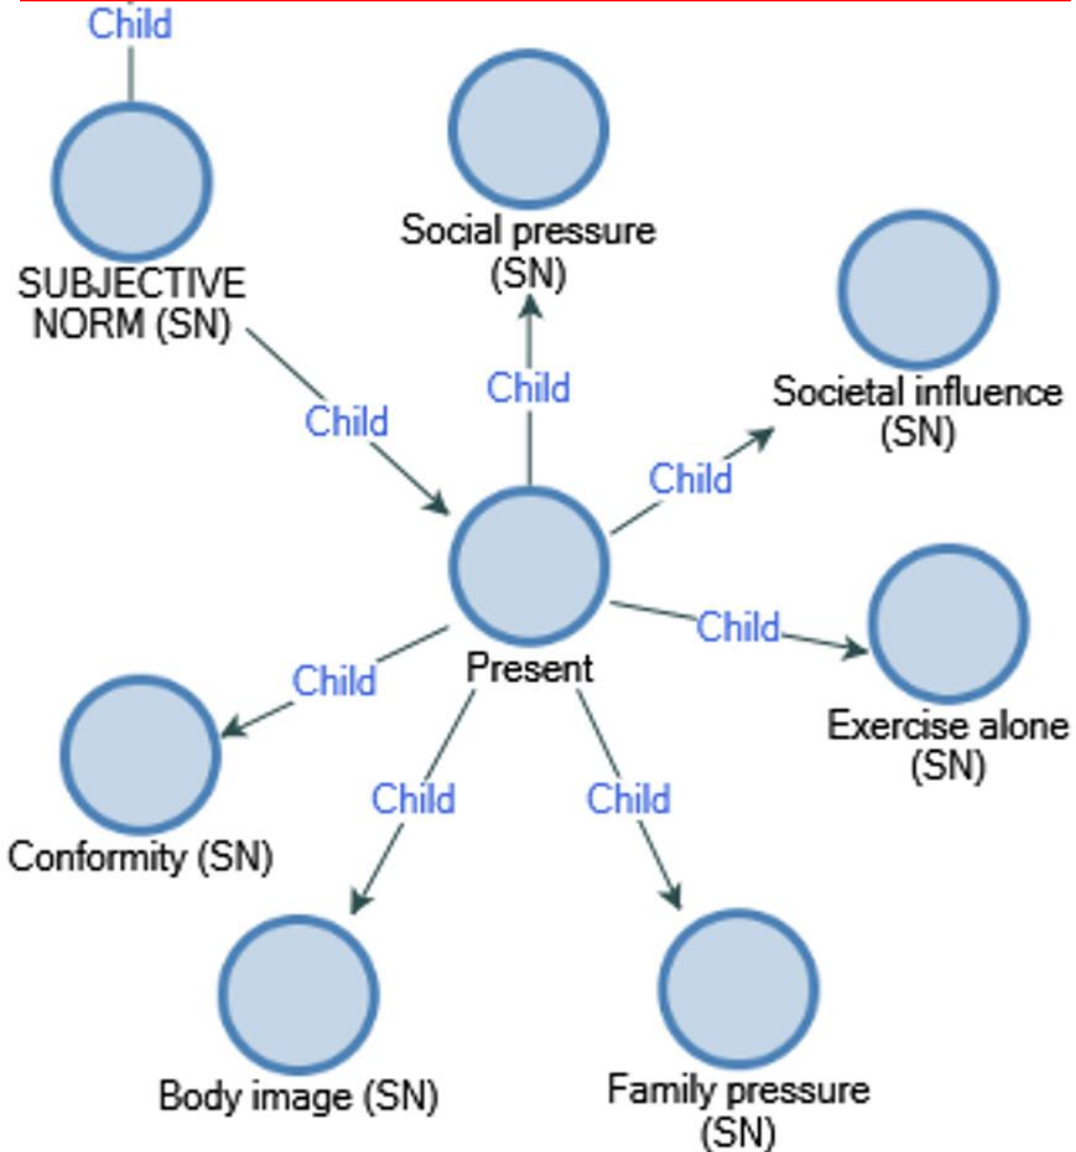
Child

Social pressure (SN)

SUBJECTIVE NORM (SN)

Child

Child

Societal influence (SN)

Child

Child

Present

Child

Exercise alone (SN)

Conformity (SN)

Child

Child

Body image (SN)

Family pressure (SN)